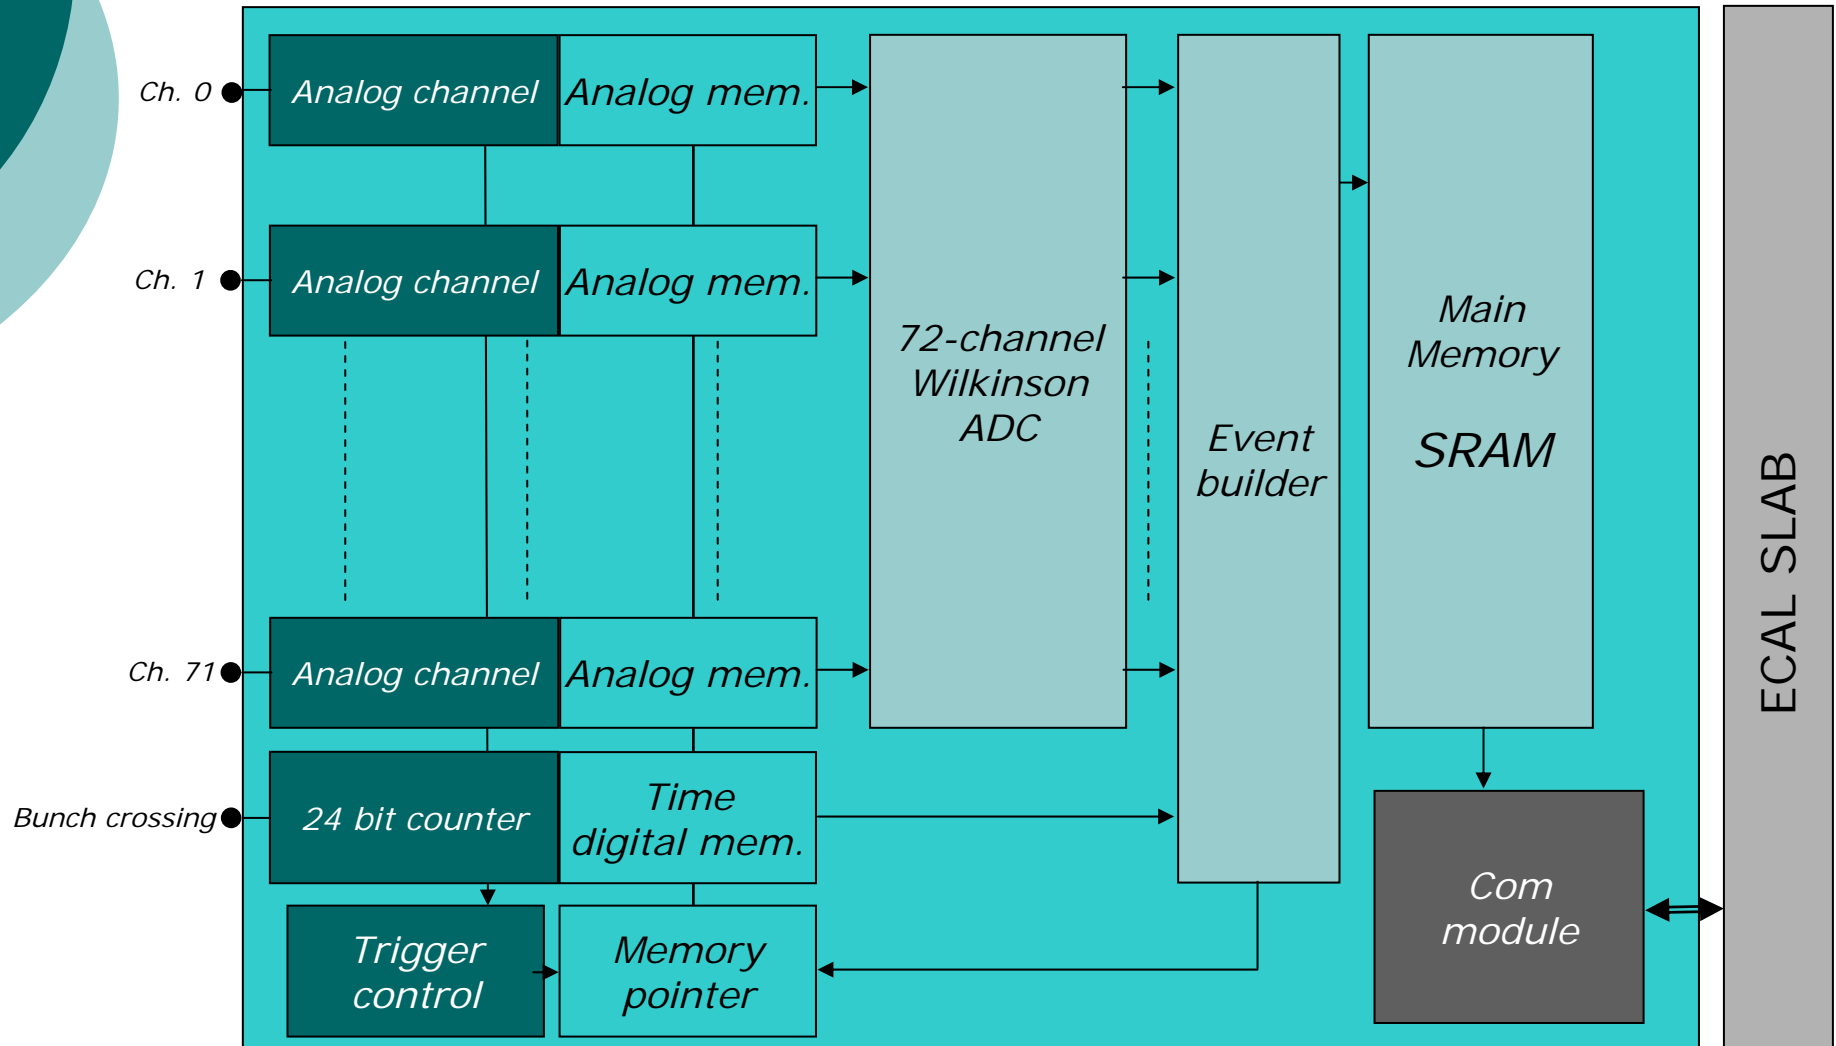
Ch. 0
Analog channel
Analog mem.
Ch. 1
Analog channel
Analog mem.
72-channel Wilkinson ADC
Event builder
Main Memory
SRAM
ECAL SLAB
Ch. 71
Analog channel
Analog mem.
Bunch crossing
24 bit counter
Time digital mem.
Com module
Trigger control
Memory pointer